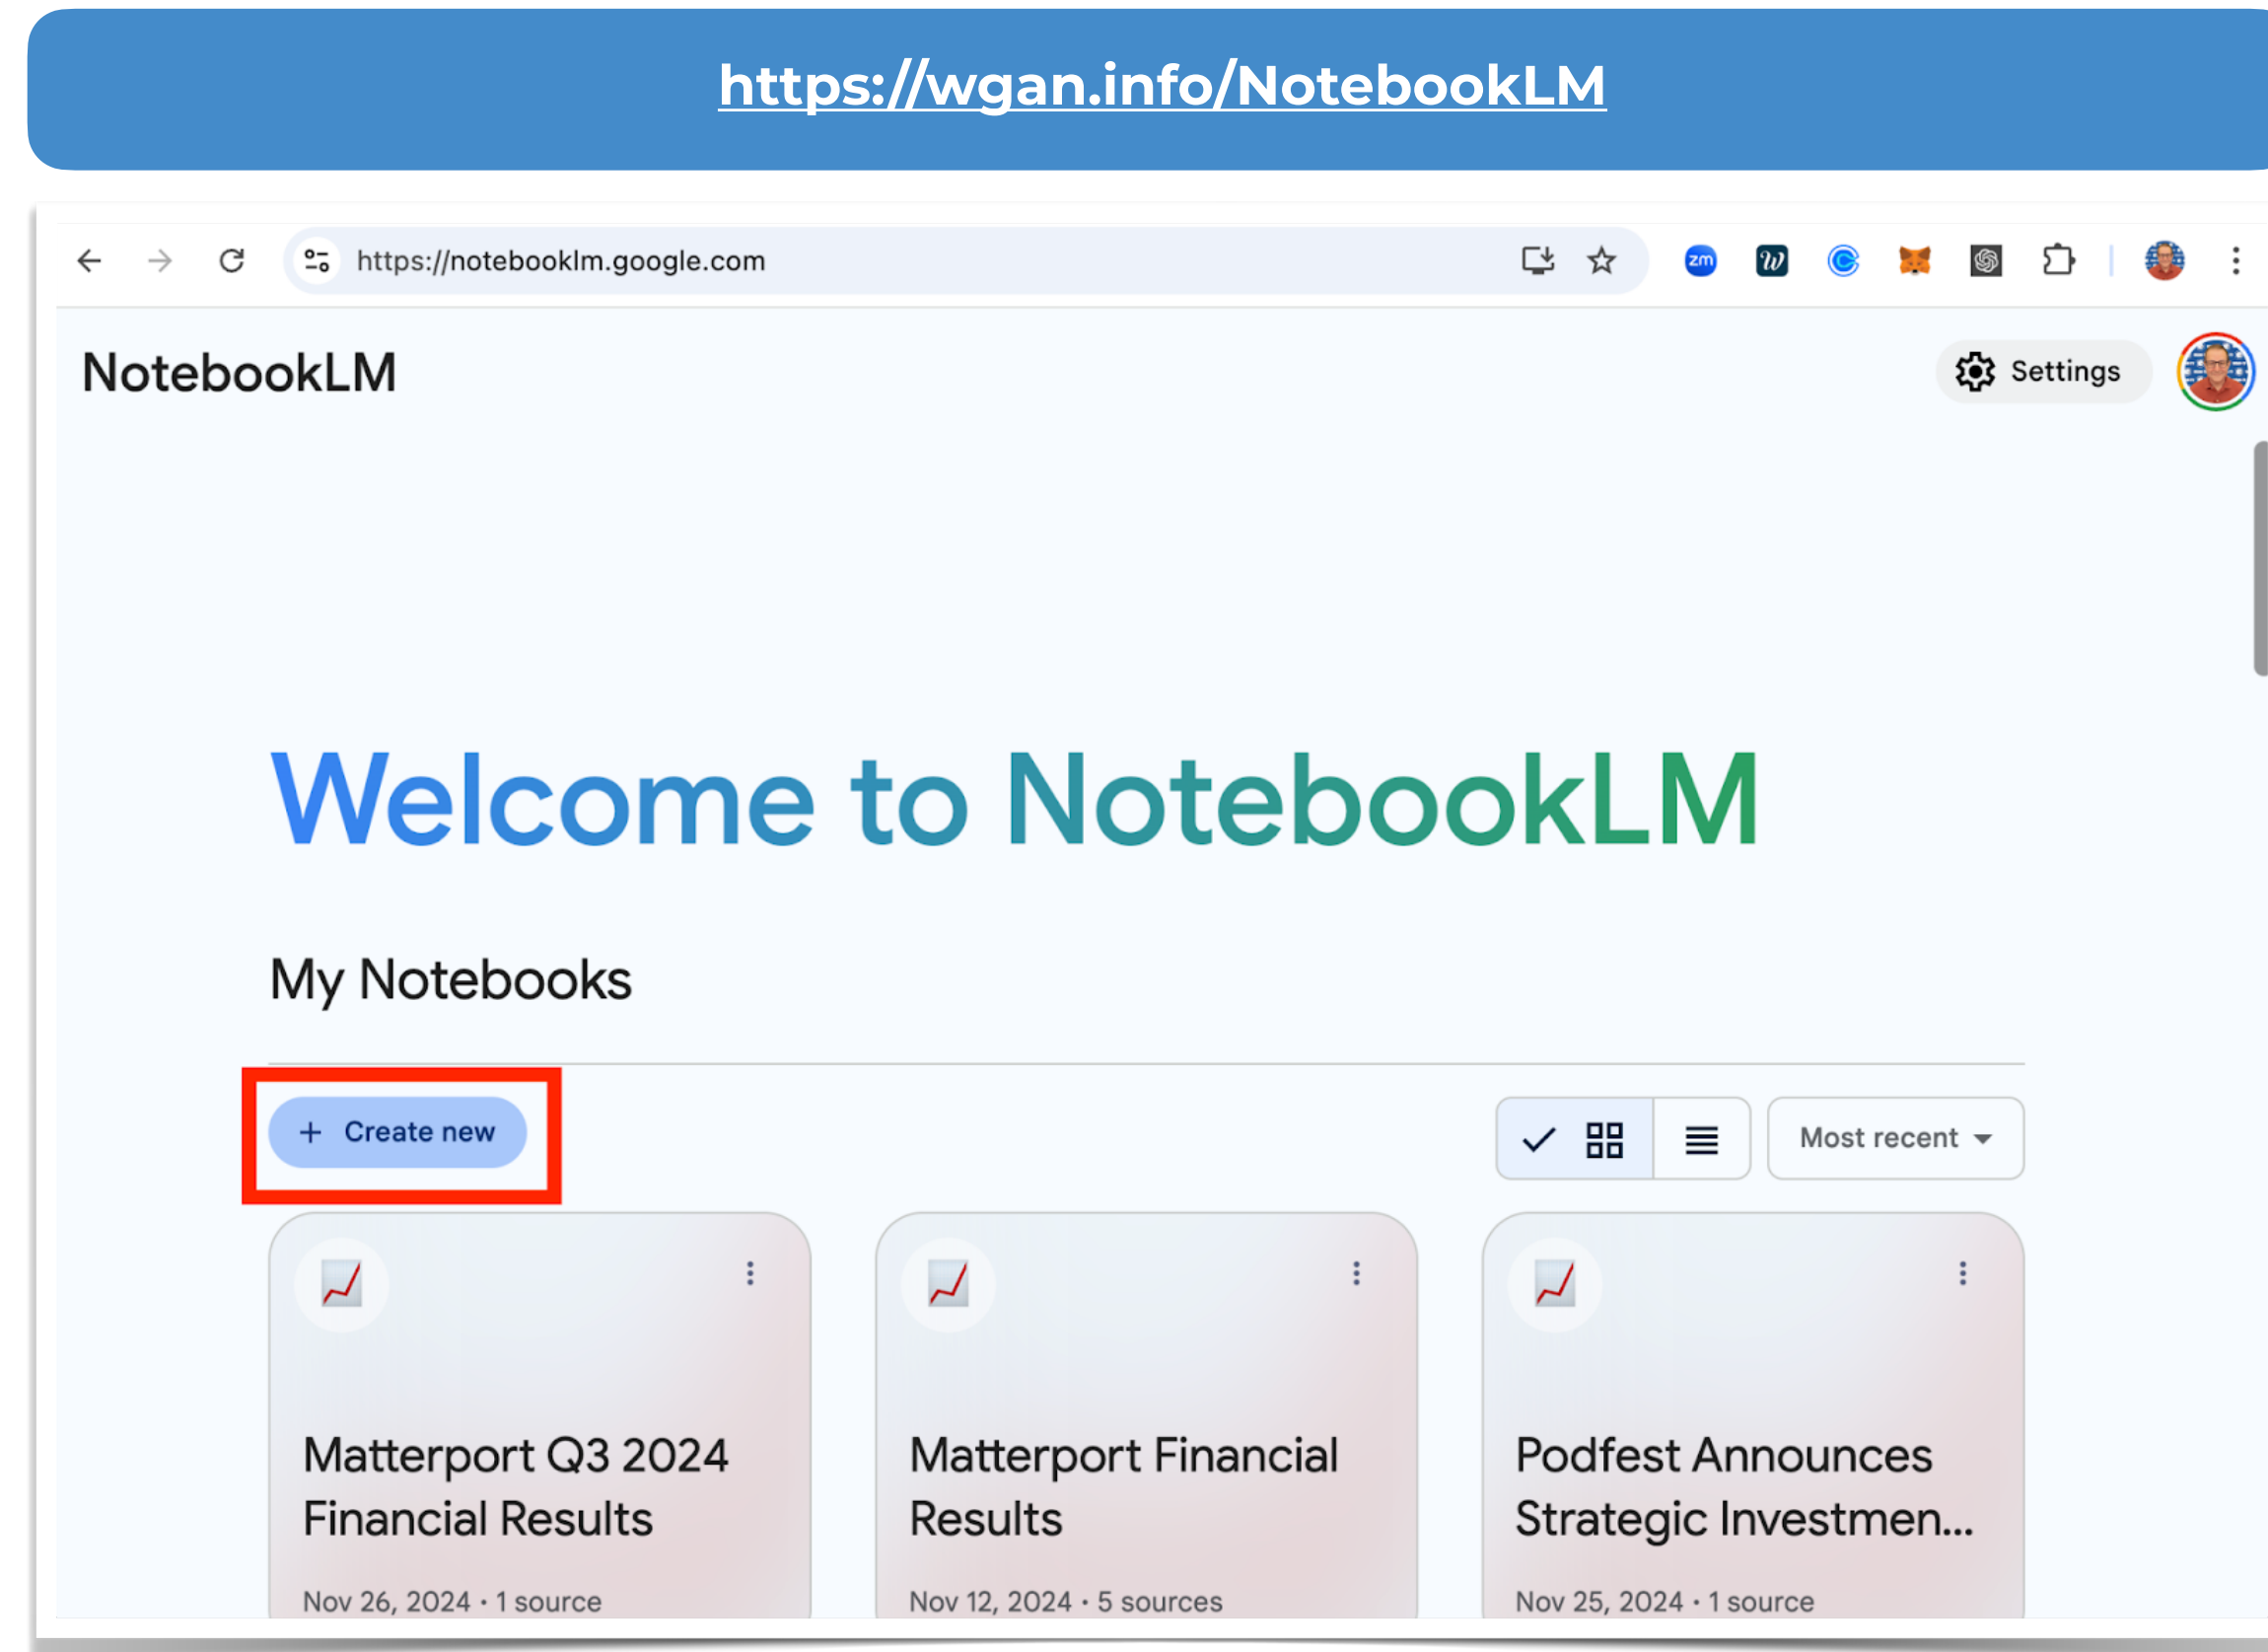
https://wgan.info/NotebookLM

https://notebooklm.google.com

zm

NotebookLM

Settings

Welcome to NotebookLM

My Notebooks

+ Create new

Most recent

Matterport Q3 2024 Financial Results

Nov 26, 2024 · 1 source

Matterport Financial Results

Nov 12, 2024 · 5 sources

Podfest Announces Strategic Investmen...

Nov 25, 2024 · 1 source